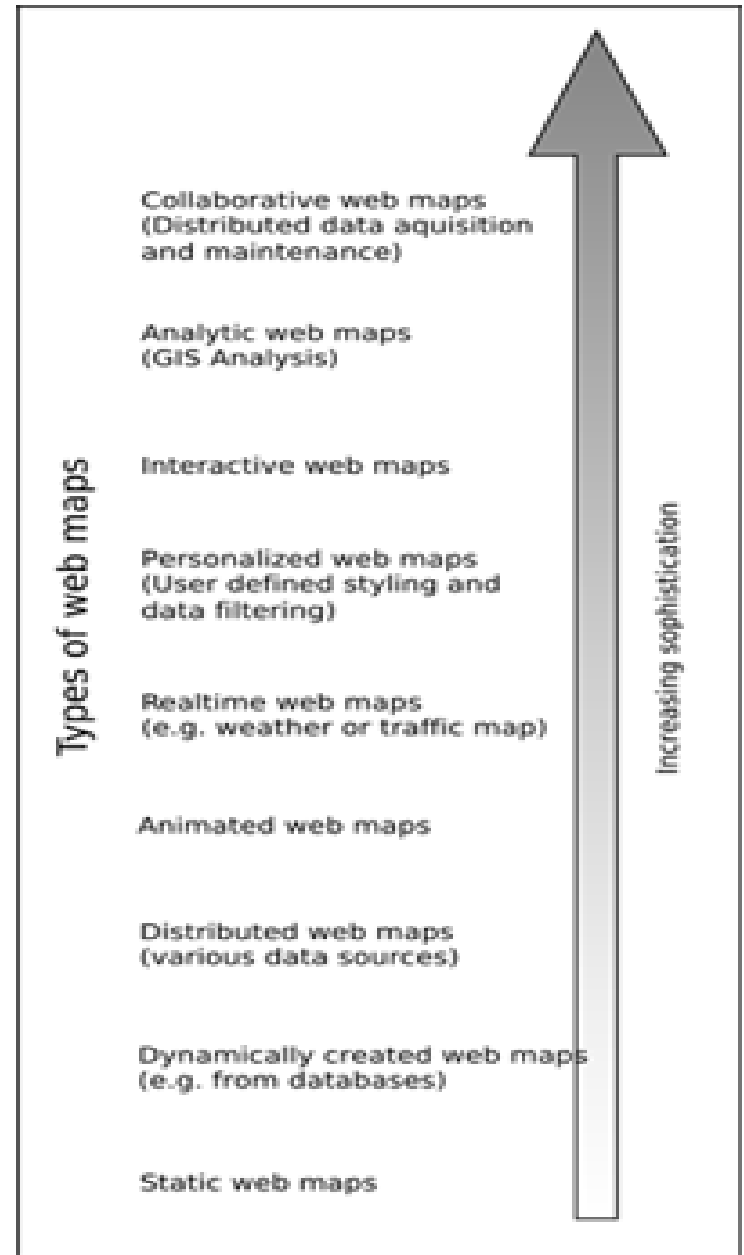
Types of web maps

Collaborative web maps (Distributed data aquisition and maintenance)

Analytic web maps (GIS Analysis)

Interactive web maps

Personalized web maps (User defined styling and data filtering)

Realtime web maps (e.g. weather or traffic map)

Animated web maps

Distributed web maps (various data sources)

Dynamically created web maps (e.g. from databases)

Static web maps

Increasing sophistication